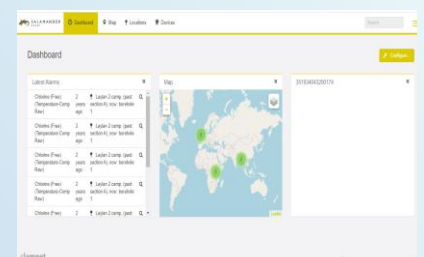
SALAMANDER Dashboard Map Locations Devices

Search

Dashboard

Configure

Latest Alarms

Chlorine (Free) (Temperature-Comp Raw) 2 years ago Leyla-2 camp (past section-h), near borehole 1

Chlorine (Free) (Temperature-Comp Raw) 2 years ago Leyla-2 camp (past section-h), near borehole 1

Chlorine (Free) (Temperature-Comp Raw) 2 years ago Leyla-2 camp (past section-h), near borehole 1

Chlorine (Free) (Temperature-Comp Raw) 2 years ago Leyla-2 camp (past section-h), near borehole 1

Chlorine (Free) 2 years ago Leyla-2 camp (past

Map

+
-

2
3
3

351934060200174

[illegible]